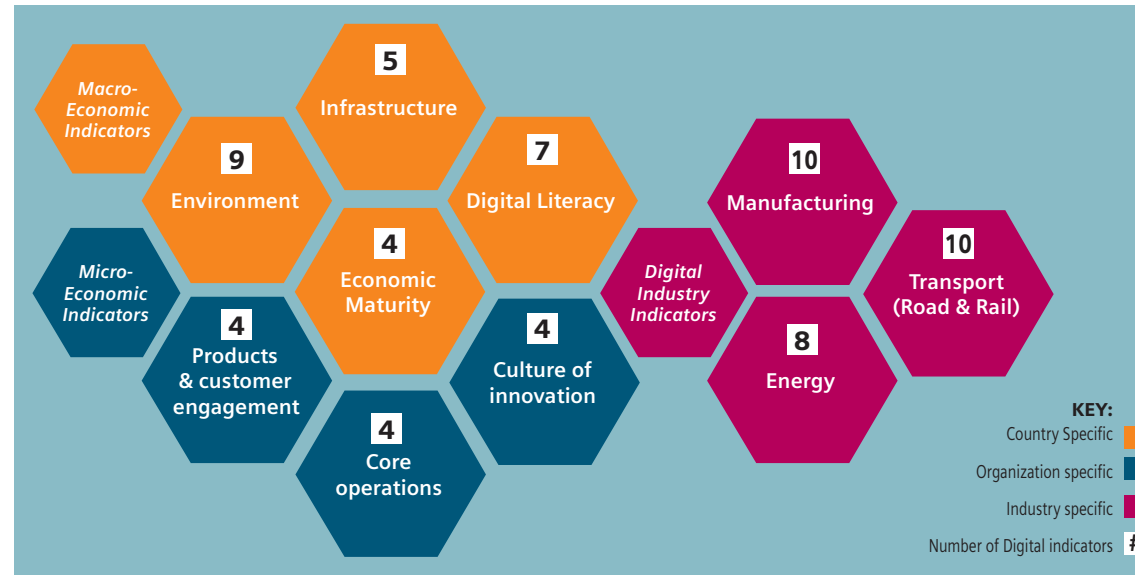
Macro-Economic Indicators

5
Infrastructure

9
Environment

7
Digital Literacy

4
Economic Maturity

Micro-Economic Indicators

4
Products & customer engagement

4
Culture of innovation

4
Core operations

10
Manufacturing

Digital Industry Indicators

10
Transport (Road & Rail)

8
Energy

KEY:
Country Specific
Organization specific
Industry specific
Number of Digital indicators #